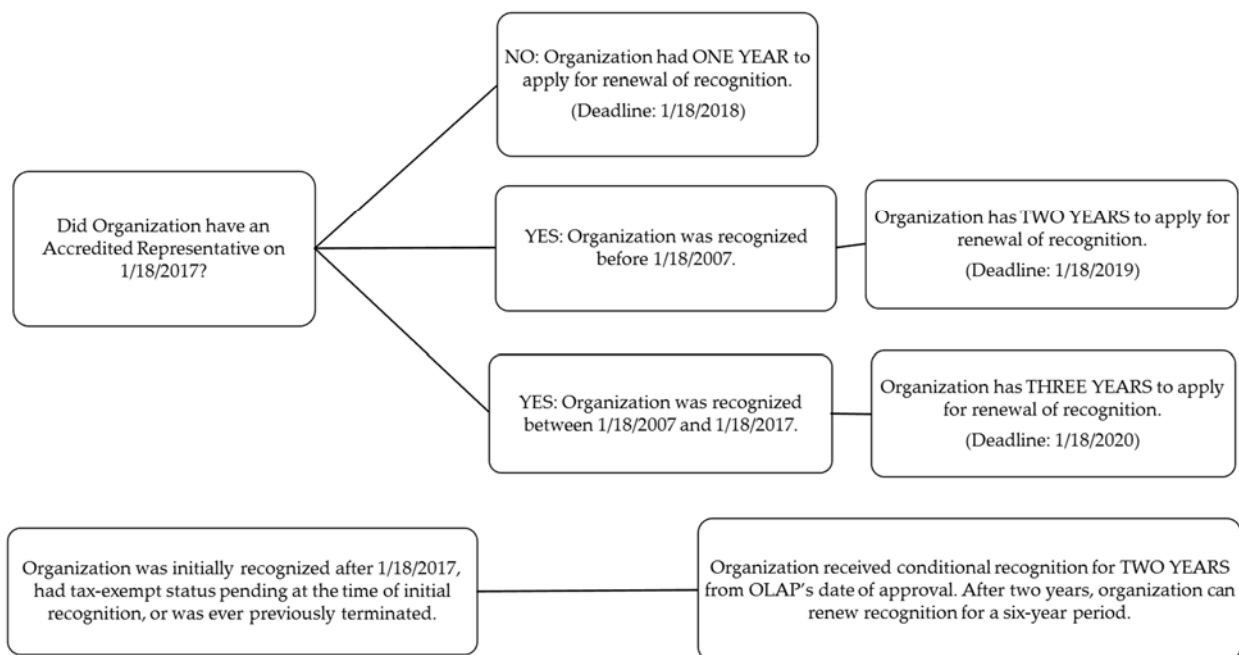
Did Organization have an Accredited Representative on 1/18/2017?

NO: Organization had ONE YEAR to apply for renewal of recognition.
(Deadline: 1/18/2018)

YES: Organization was recognized before 1/18/2007.

Organization has TWO YEARS to apply for renewal of recognition.
(Deadline: 1/18/2019)

YES: Organization was recognized between 1/18/2007 and 1/18/2017.

Organization has THREE YEARS to apply for renewal of recognition.
(Deadline: 1/18/2020)

Organization was initially recognized after 1/18/2017, had tax-exempt status pending at the time of initial recognition, or was ever previously terminated.

Organization received conditional recognition for TWO YEARS from OLAP's date of approval. After two years, organization can renew recognition for a six-year period.